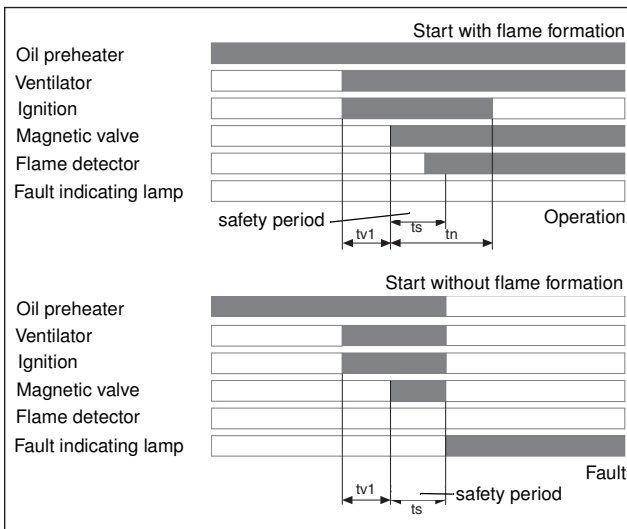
Start with flame formation
Oil preheater
Ventilator
Ignition
Magnetic valve
Flame detector
Fault indicating lamp
safety period
ts
tv1
tn
Operation

Start without flame formation
Oil preheater
Ventilator
Ignition
Magnetic valve
Flame detector
Fault indicating lamp
Fault
tv1
safety period
ts